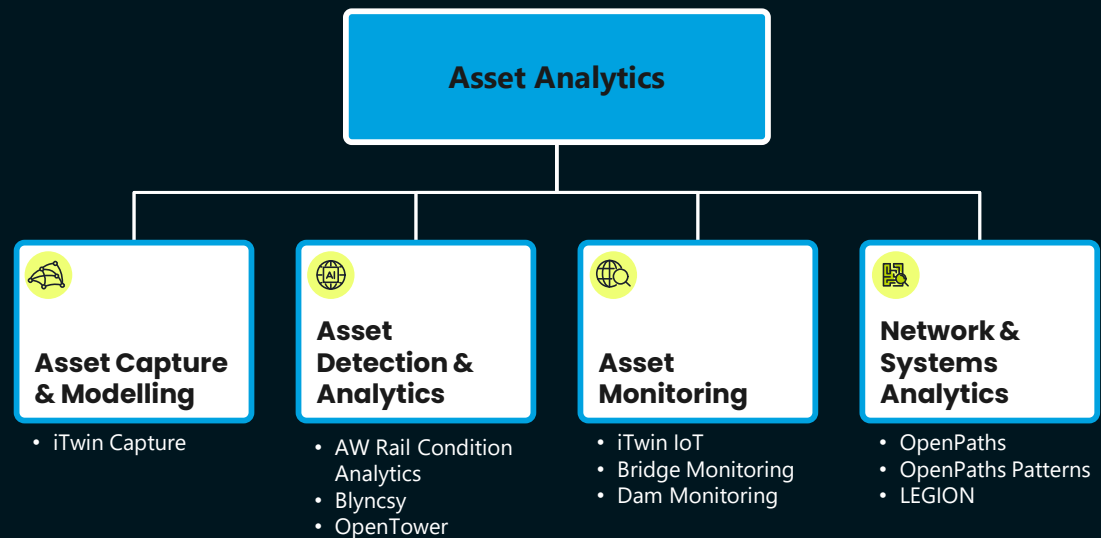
Asset Analytics

Asset Capture & Modelling

- iTwin Capture

AI

Asset Detection & Analytics

- AW Rail Condition Analytics
- Blyncsy
- OpenTower

Asset Monitoring

- iTwin IoT
- Bridge Monitoring
- Dam Monitoring

Network & Systems Analytics

- OpenPaths
- OpenPaths Patterns
- LEGION